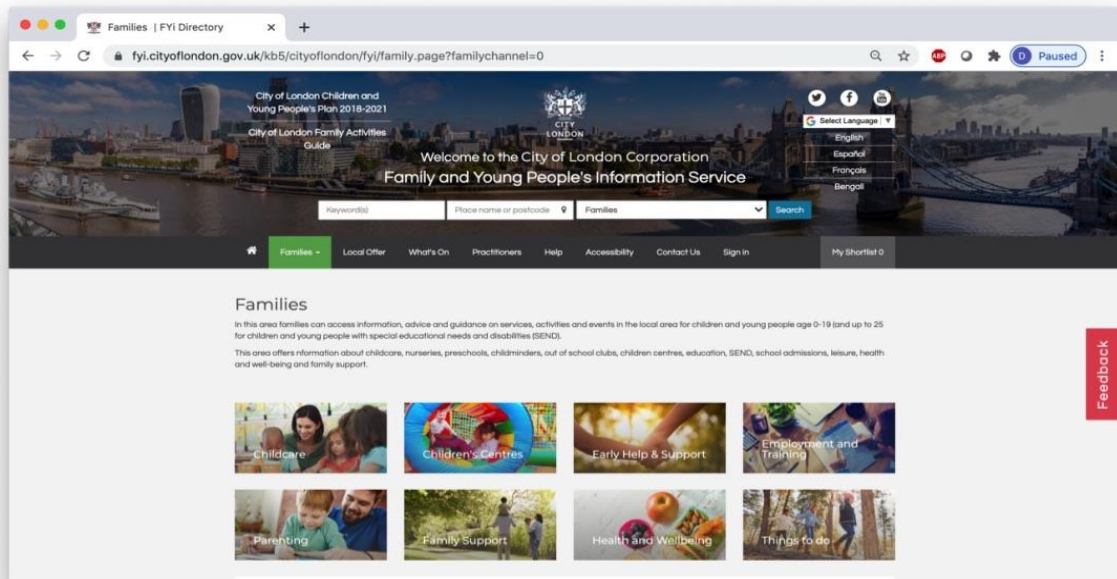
Families | FYi Directory

fyi.cityoflondon.gov.uk/kb5/cityoflondon/fyi/family.page?familychannel=0

Paused

City of London Children and Young People's Plan 2018-2021

City of London Family Activities Guide

CITY LONDON

Welcome to the City of London Corporation

Family and Young People's Information Service

Select Language

English

Español

Français

Bengali

Keyword(s)

Place name or postcode

Families

Search

Families

Local Offer

What's On

Practitioners

Help

Accessibility

Contact Us

Sign in

My Shortlist 0

Families

In this area families can access information, advice and guidance on services, activities and events in the local area for children and young people age 0-19 (and up to 25 for children and young people with special educational needs and disabilities (SEND).

This area offers nformation about childcare, nurseries, preschools, childminders, out of school clubs, children centres, education, SEND, school admissions, leisure, health and well-being and family support.

Childcare

Children's Centres

Early Help & Support

Employment and Training

Parenting

Family Support

Health and Wellbeing

Things to do

Feedback